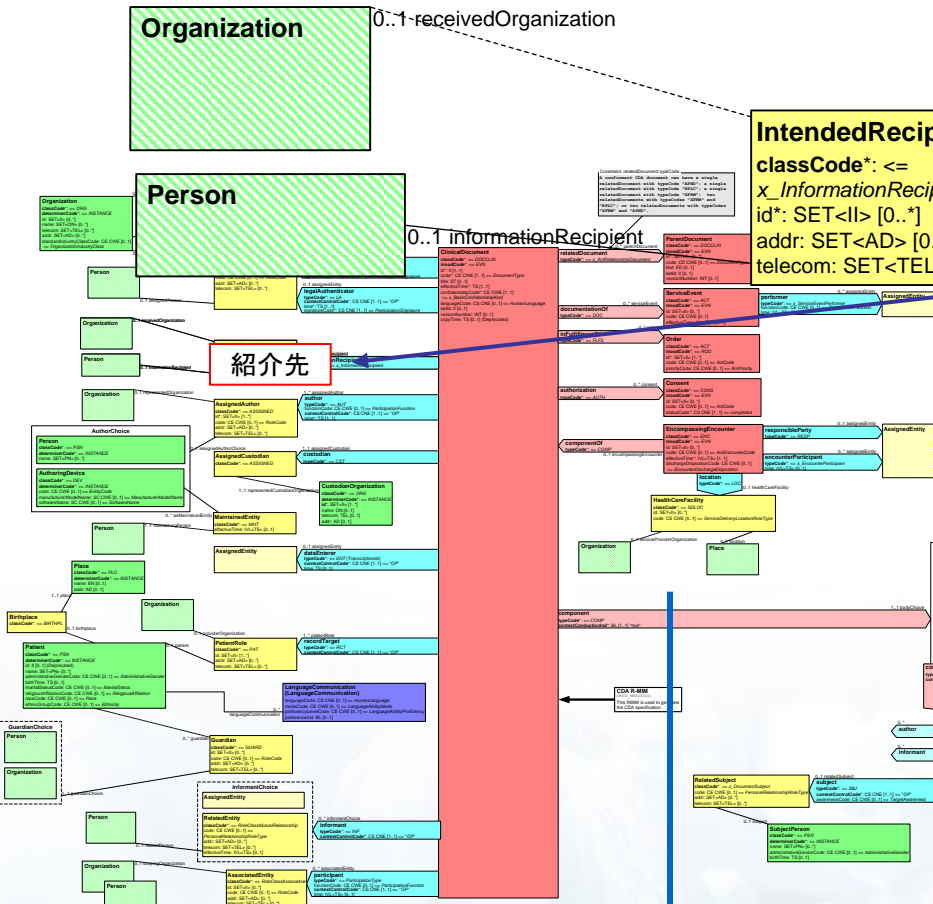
Organization

0..1 receivedOrganization

IntendedRecip
classCode*: <=
x_InformationRecip
id*: SET<II> [0..*]
addr: SET<AD> [0.
telecom: SET<TEL

Person

0..1 informationRecipient

紹介先

ClinicalDocument

relatedDocument

ParentDocument

ServiceEvent

performer

AssignedEntity

documentationOf

Order

Consent

authorization

componentOf

EncompassingEncounter

responsibleParty

encounterParticipant

location

HealthCareFacility

Organization

Place

Organization

Person

Organization

Person

AssignedAuthor

author

AuthorChoice

Person

AuthoringDevice

AssignedCustodian

custodian

CustodianOrganization

MaintainedEntity

Person

AssignedEntity

dataEnterer

Place

Birthplace

Organization

PatientRole

recordTarget

Patient

LanguageCommunication (LanguageCommunication)

GuardianChoice

Person

Organization

Guardian

InformantChoice

AssignedEntity

RelatedEntity

informant

Person

Organization

Person

AssociatedEntity

participant

legalAuthenticator

component

CDA R-MIM

author

informant

RelatedSubject

subject

SubjectPerson